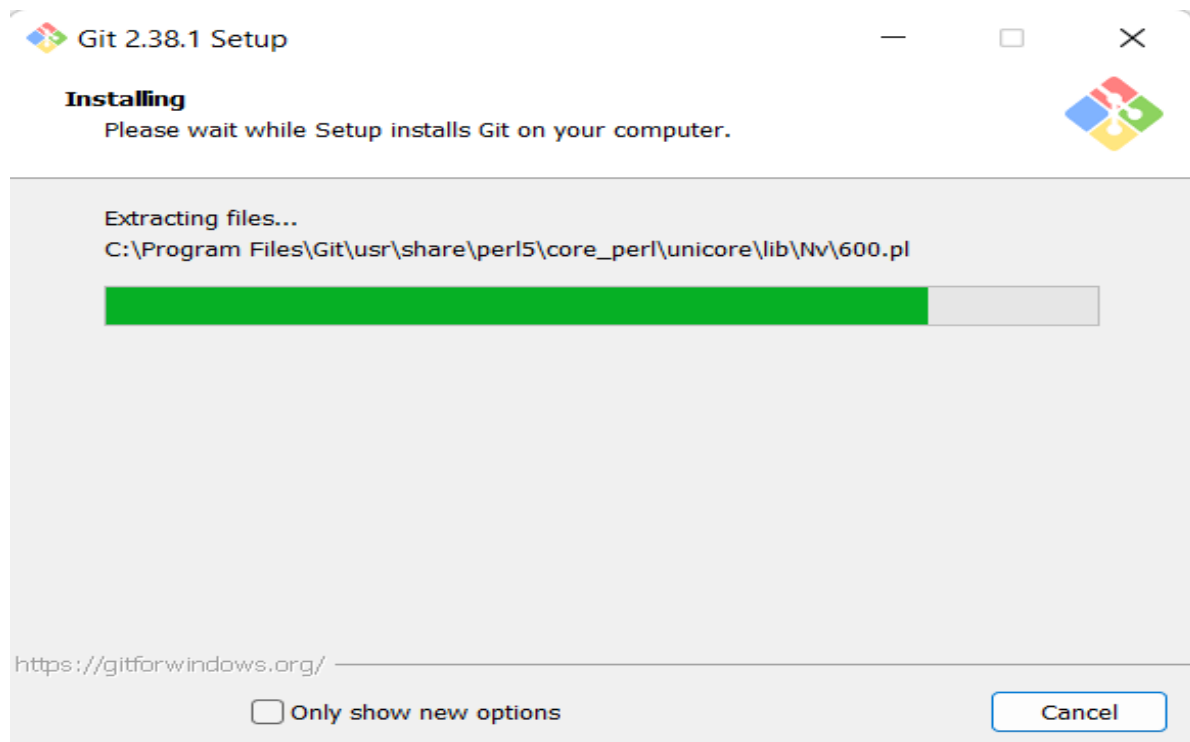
Git 2.38.1 Setup

Installing
Please wait while Setup installs Git on your computer.

Extracting files...
C:\Program Files\Git\usr\share\perl5\core_perl\unicore\lib\Nv\600.pl

https://gitforwindows.org/

Only show new options

Cancel